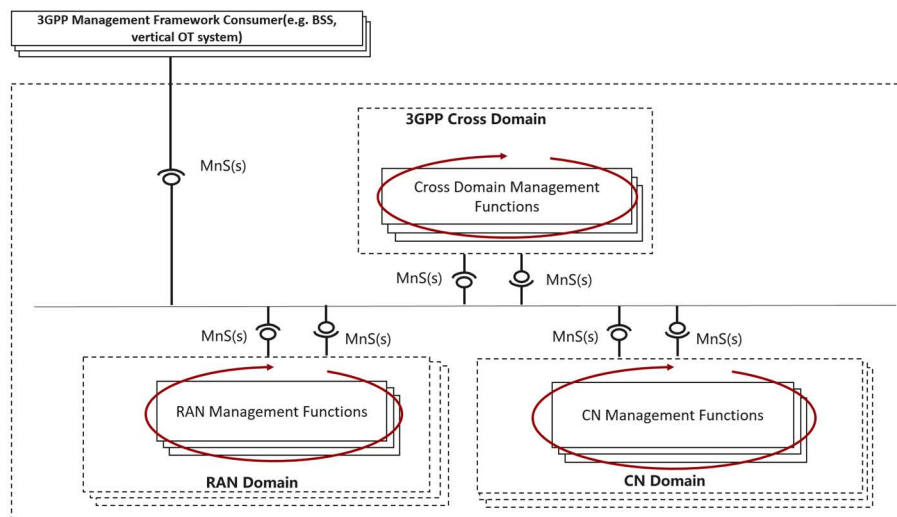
3GPP Management Framework Consumer(e.g. BSS, vertical OT system)

MnS(s)

3GPP Cross Domain

Cross Domain Management Functions

MnS(s)
MnS(s)

MnS(s)
MnS(s)

RAN Management Functions

RAN Domain

MnS(s)
MnS(s)

CN Management Functions

CN Domain